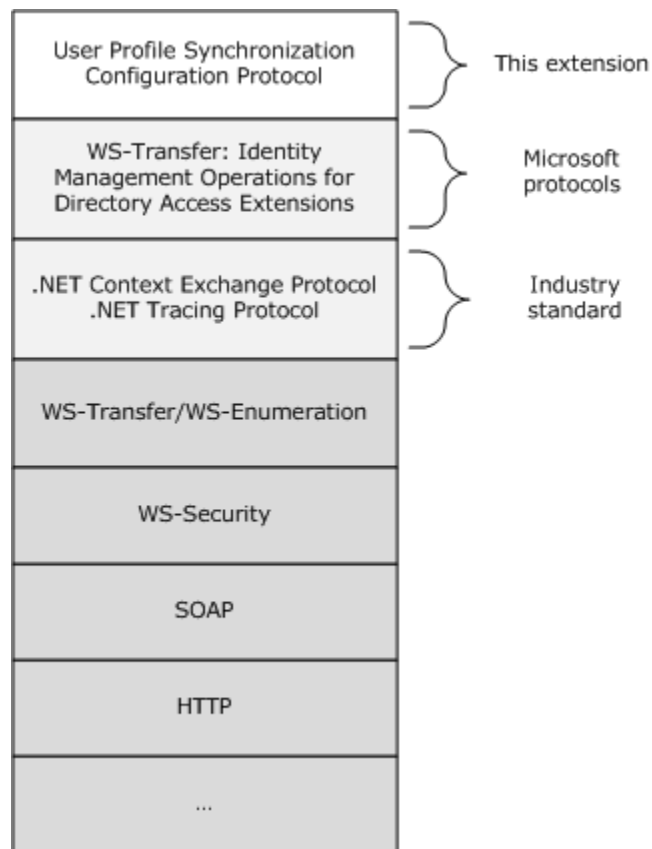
User Profile Synchronization Configuration Protocol

This extension

WS-Transfer: Identity Management Operations for Directory Access Extensions

Microsoft protocols

.NET Context Exchange Protocol
.NET Tracing Protocol

Industry standard

WS-Transfer/WS-Enumeration

WS-Security

SOAP

HTTP

...